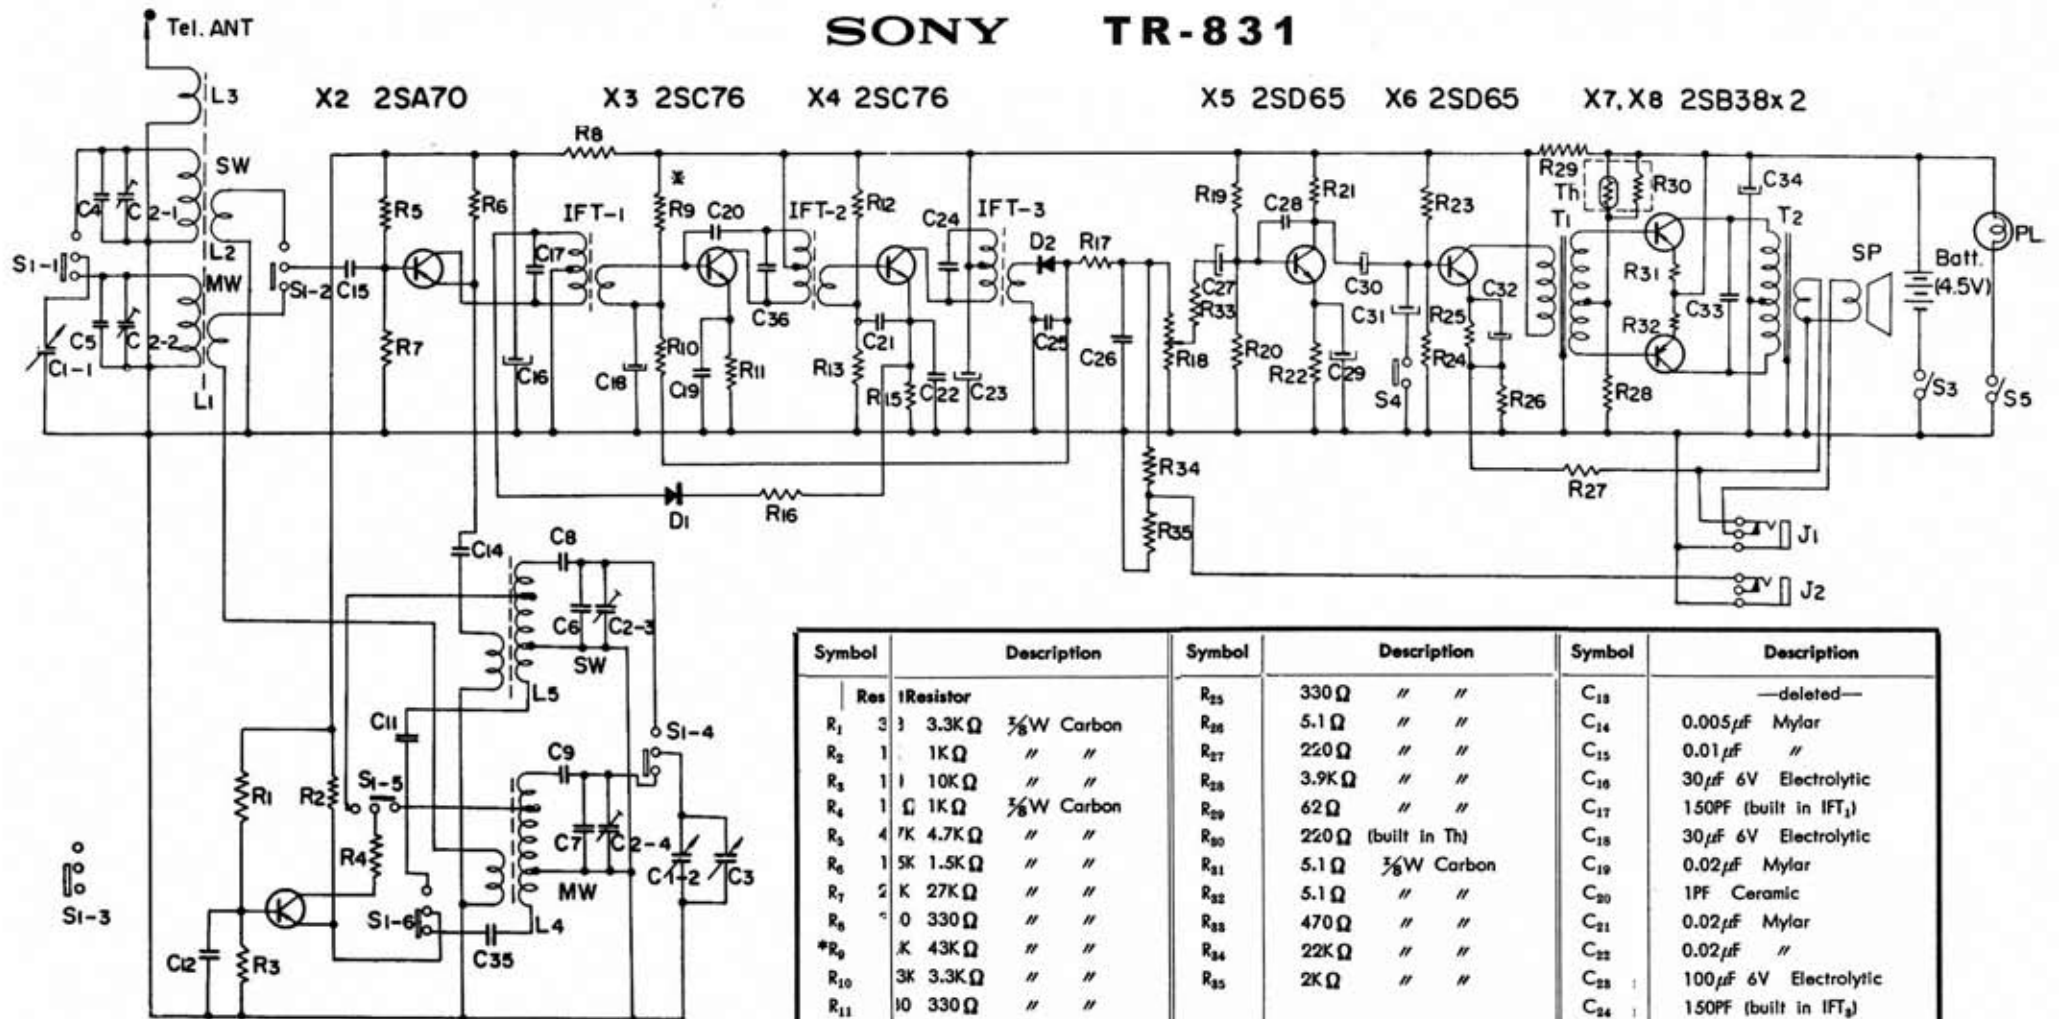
SONY TR-831

Tel. ANT

X2 2SA70 X3 2SC76 X4 2SC76 X5 2SD65 X6 2SD65 X7, X8 2SB38x2

L3 SW L2 MW L1 C4 C2-1 C5 C2-2 C1-1 S1-1 S1-2 C15 R5 R7 R6 R8 IFT-1 C17 C16 C18 R9 C20 C36 R10 C19 R11 IFT-2 R12 R13 C21 R15 C22 C23 C24 IFT-3 D2 C25 R17 C26 R18 C27 R33 R19 C28 R21 R20 R22 C29 C30 C31 S4 R23 C32 R25 R24 R26 R29 Th R30 T1 R31 R32 C33 R28 C34 T2 SP Batt. (4.5V) PL S3 S5 R27 R34 R35 J1 J2 D1 R16

C14 C8 C6 C2-3 SW L5 S1-4 C11 C9 R1 R2 S1-5 R4 C7 C2-4 C1-2 C3 MW S1-6 L4 C35 C12 R3 S1-3

| Symbol | Description | Symbol | Description | Symbol | Description |
|---|---|---|---|---|---|
| | Res tResistor | $R_{25}$ | 330Ω 〃 〃 | $C_{13}$ | —deleted— |
| $R_1$ | 3 3.3KΩ ⅜W Carbon | $R_{26}$ | 5.1Ω 〃 〃 | $C_{14}$ | 0.005μF Mylar |
| $R_2$ | 1 1KΩ 〃 〃 | $R_{27}$ | 220Ω 〃 〃 | $C_{15}$ | 0.01μF 〃 |
| $R_3$ | 1 10KΩ 〃 〃 | $R_{28}$ | 3.9KΩ 〃 〃 | $C_{16}$ | 30μF 6V Electrolytic |
| $R_4$ | 1 Ω 1KΩ ⅜W Carbon | $R_{29}$ | 62Ω 〃 〃 | $C_{17}$ | 150PF (built in $IFT_1$) |
| $R_5$ | 4 7K 4.7KΩ 〃 〃 | $R_{30}$ | 220Ω (built in Th) | $C_{18}$ | 30μF 6V Electrolytic |
| $R_6$ | 1 5K 1.5KΩ 〃 〃 | $R_{31}$ | 5.1Ω ⅜W Carbon | $C_{19}$ | 0.02μF Mylar |
| $R_7$ | 2 K 27KΩ 〃 〃 | $R_{32}$ | 5.1Ω 〃 〃 | $C_{20}$ | 1PF Ceramic |
| $R_8$ | 0 330Ω 〃 〃 | $R_{33}$ | 470Ω 〃 〃 | $C_{21}$ | 0.02μF Mylar |
| *$R_9$ | K 43KΩ 〃 〃 | $R_{34}$ | 22KΩ 〃 〃 | $C_{22}$ | 0.02μF 〃 |
| $R_{10}$ | 3K 3.3KΩ 〃 〃 | $R_{35}$ | 2KΩ 〃 〃 | $C_{23}$ | 100μF 6V Electrolytic |
| $R_{11}$ | 0 330Ω 〃 〃 | | | $C_{24}$ | 150PF (built in $IFT_3$) |